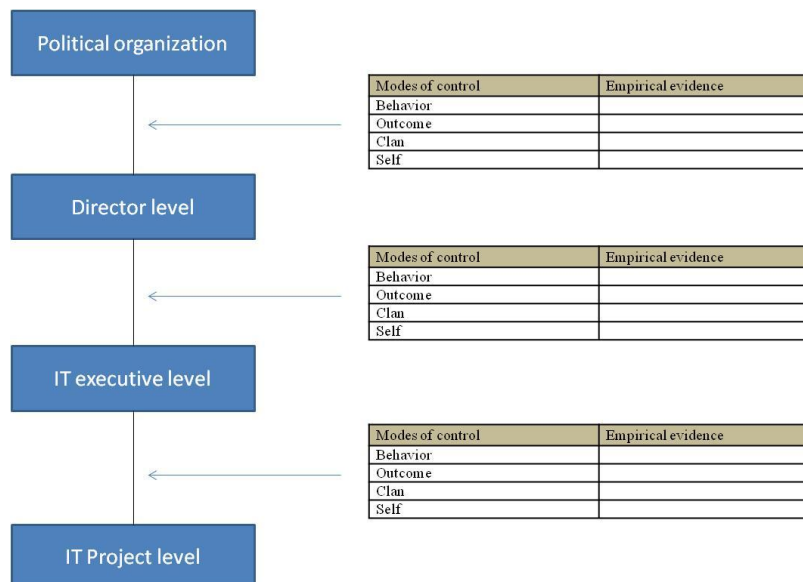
Political organization

| Modes of control | Empirical evidence |
|---|---|
| Behavior | |
| Outcome | |
| Clan | |
| Self | |

Director level

| Modes of control | Empirical evidence |
|---|---|
| Behavior | |
| Outcome | |
| Clan | |
| Self | |

IT executive level

| Modes of control | Empirical evidence |
|---|---|
| Behavior | |
| Outcome | |
| Clan | |
| Self | |

IT Project level